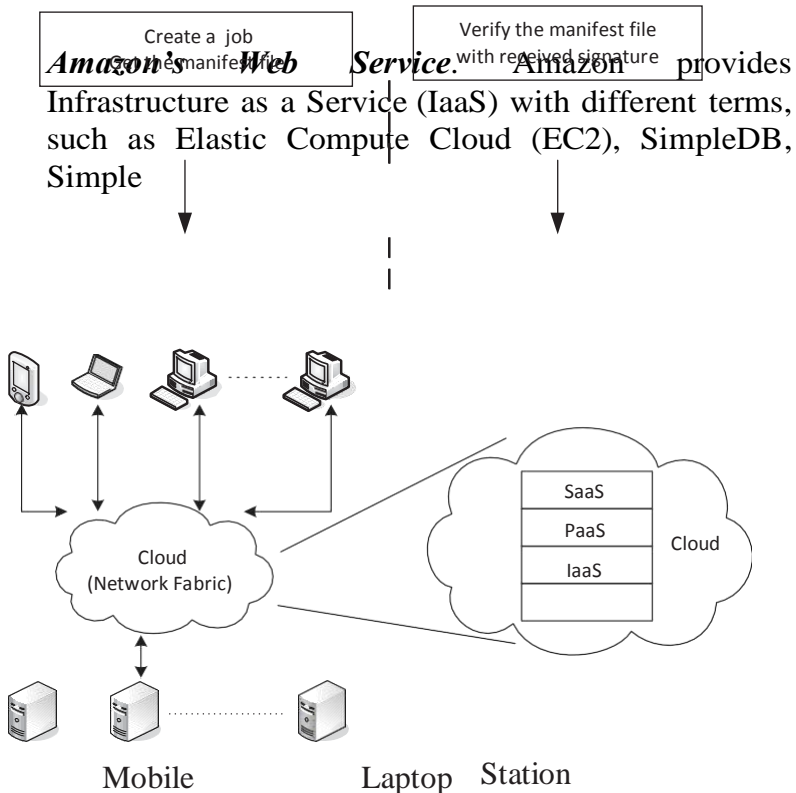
Create a job
Get the manifest file

Verify the manifest file
with received signature

***Amazon's Web Service***. Amazon provides Infrastructure as a Service (IaaS) with different terms, such as Elastic Compute Cloud (EC2), SimpleDB, Simple

Cloud
(Network Fabric)

SaaS
PaaS
IaaS
Cloud

Mobile Laptop Station